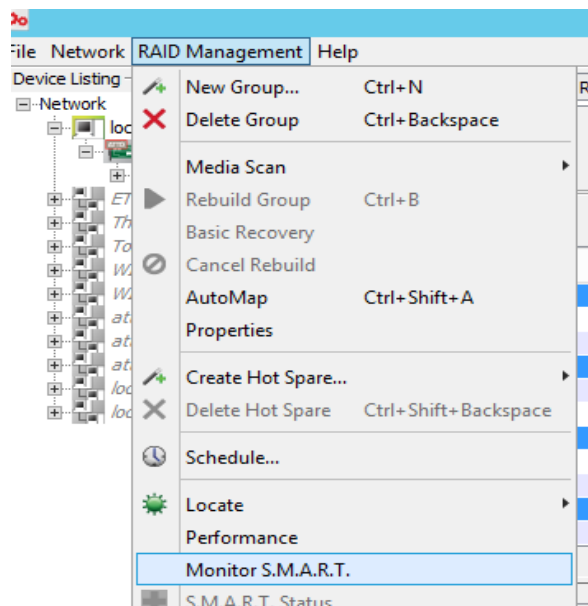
File Network RAID Management Help

Device Listing

Network

loc

ET

Th

To

W

W

at

at

at

loc

loc

New Group... Ctrl+N

Delete Group Ctrl+Backspace

Media Scan

Rebuild Group Ctrl+B

Basic Recovery

Cancel Rebuild

AutoMap Ctrl+Shift+A

Properties

Create Hot Spare...

Delete Hot Spare Ctrl+Shift+Backspace

Schedule...

Locate

Performance

Monitor S.M.A.R.T.

S.M.A.R.T. Status